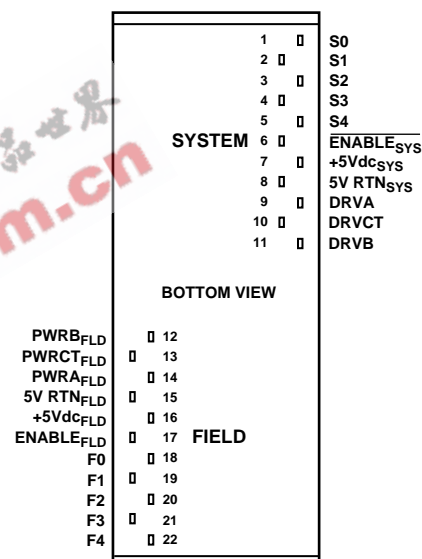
1 S0
2 S1
3 S2
4 S3
5 S4
SYSTEM 6 $\overline{\text{ENABLE}_{SYS}}$
7 $+5Vdc_{SYS}$
8 $5V\ RTN_{SYS}$
9 DRVA
10 DRVCT
11 DRVB

BOTTOM VIEW

$PWRB_{FLD}$ 12
$PWRCT_{FLD}$ 13
$PWRA_{FLD}$ 14
$5V\ RTN_{FLD}$ 15
$+5Vdc_{FLD}$ 16
$ENABLE_{FLD}$ 17 FIELD
F0 18
F1 19
F2 20
F3 21
F4 22

m.cn